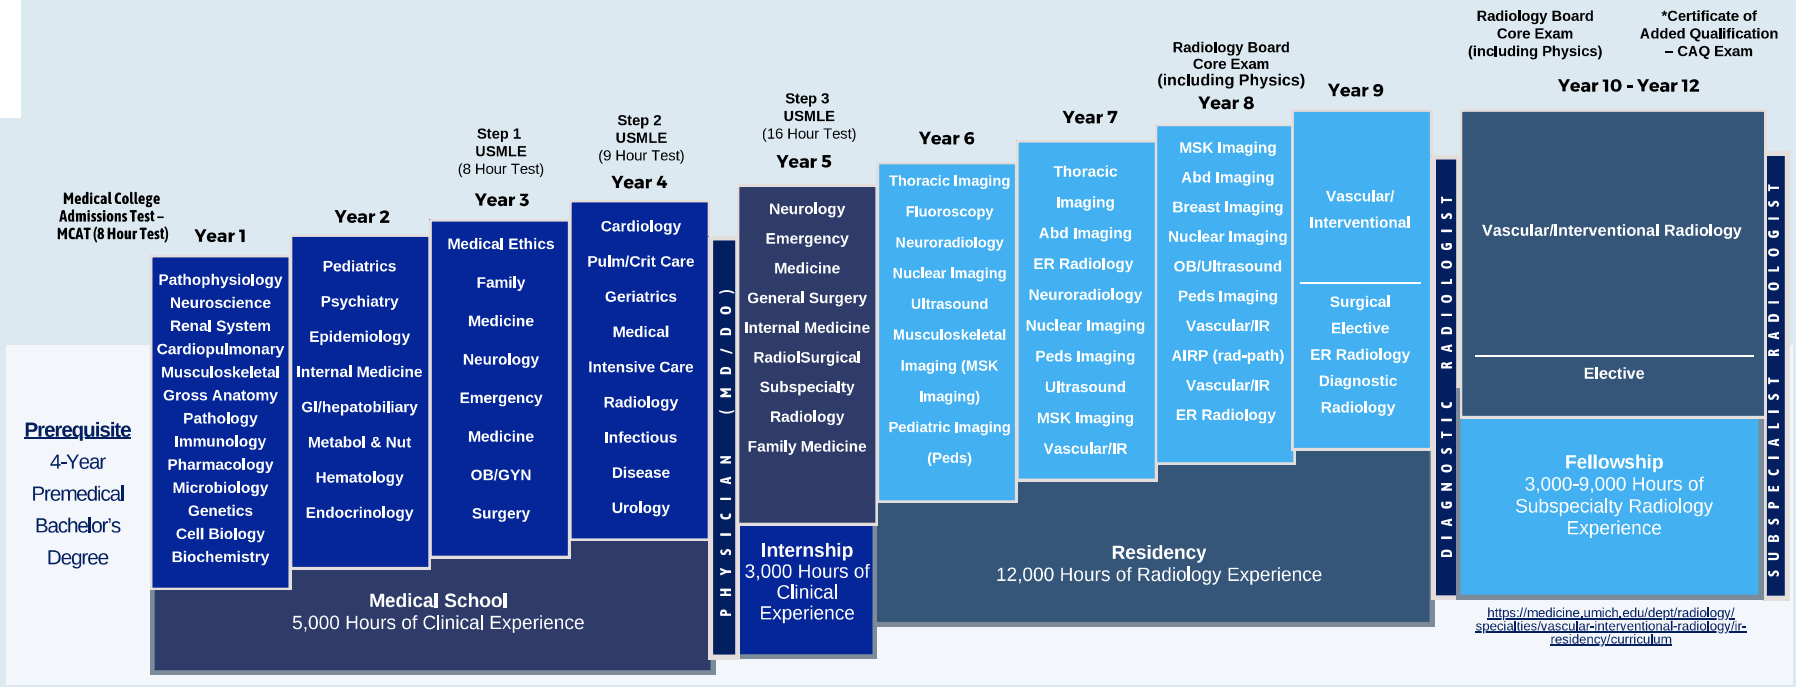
Prerequisite
4-Year Premedical Bachelor's Degree

Medical College Admissions Test – MCAT (8 Hour Test)

Year 1
Pathophysiology
Neuroscience
Renal System
Cardiopulmonary
Musculoskeletal
Gross Anatomy
Pathology
Immunology
Pharmacology
Microbiology
Genetics
Cell Biology
Biochemistry

Year 2
Pediatrics
Psychiatry
Epidemiology
Internal Medicine
GI/hepatobiliary
Metabol & Nut
Hematology
Endocrinology

Step 1 USMLE (8 Hour Test)
Year 3
Medical Ethics
Family
Medicine
Neurology
Emergency
Medicine
OB/GYN
Surgery

Step 2 USMLE (9 Hour Test)
Year 4
Cardiology
Pulm/Crit Care
Geriatrics
Medical
Intensive Care
Radiology
Infectious
Disease
Urology

Medical School
5,000 Hours of Clinical Experience

PHYSICIAN (MD/DO)

Step 3 USMLE (16 Hour Test)
Year 5
Neurology
Emergency
Medicine
General Surgery
Internal Medicine
RadiolSurgical
Subspecialty
Radiology
Family Medicine

Internship
3,000 Hours of Clinical Experience

Year 6
Thoracic Imaging
Fluoroscopy
Neuroradiology
Nuclear Imaging
Ultrasound
Musculoskeletal
Imaging (MSK Imaging)
Pediatric Imaging
(Peds)

Year 7
Thoracic
Imaging
Abd Imaging
ER Radiology
Neuroradiology
Nuclear Imaging
Peds Imaging
Ultrasound
MSK Imaging
Vascular/IR

Radiology Board Core Exam (including Physics)
Year 8
MSK Imaging
Abd Imaging
Breast Imaging
Nuclear Imaging
OB/Ultrasound
Peds Imaging
Vascular/IR
AIRP (rad-path)
Vascular/IR
ER Radiology

Year 9
Vascular/ Interventional
Surgical
Elective
ER Radiology
Diagnostic
Radiology

Residency
12,000 Hours of Radiology Experience

DIAGNOSTIC RADIOLOGIST

Radiology Board Core Exam (including Physics)
*Certificate of Added Qualification – CAQ Exam
Year 10 - Year 12
Vascular/Interventional Radiology
Elective

Fellowship
3,000-9,000 Hours of Subspecialty Radiology Experience

SUBSPECIALIST RADIOLOGIST

https://medicine.umich.edu/dept/radiology/specialties/vascular-interventional-radiology/ir-residency/curriculum